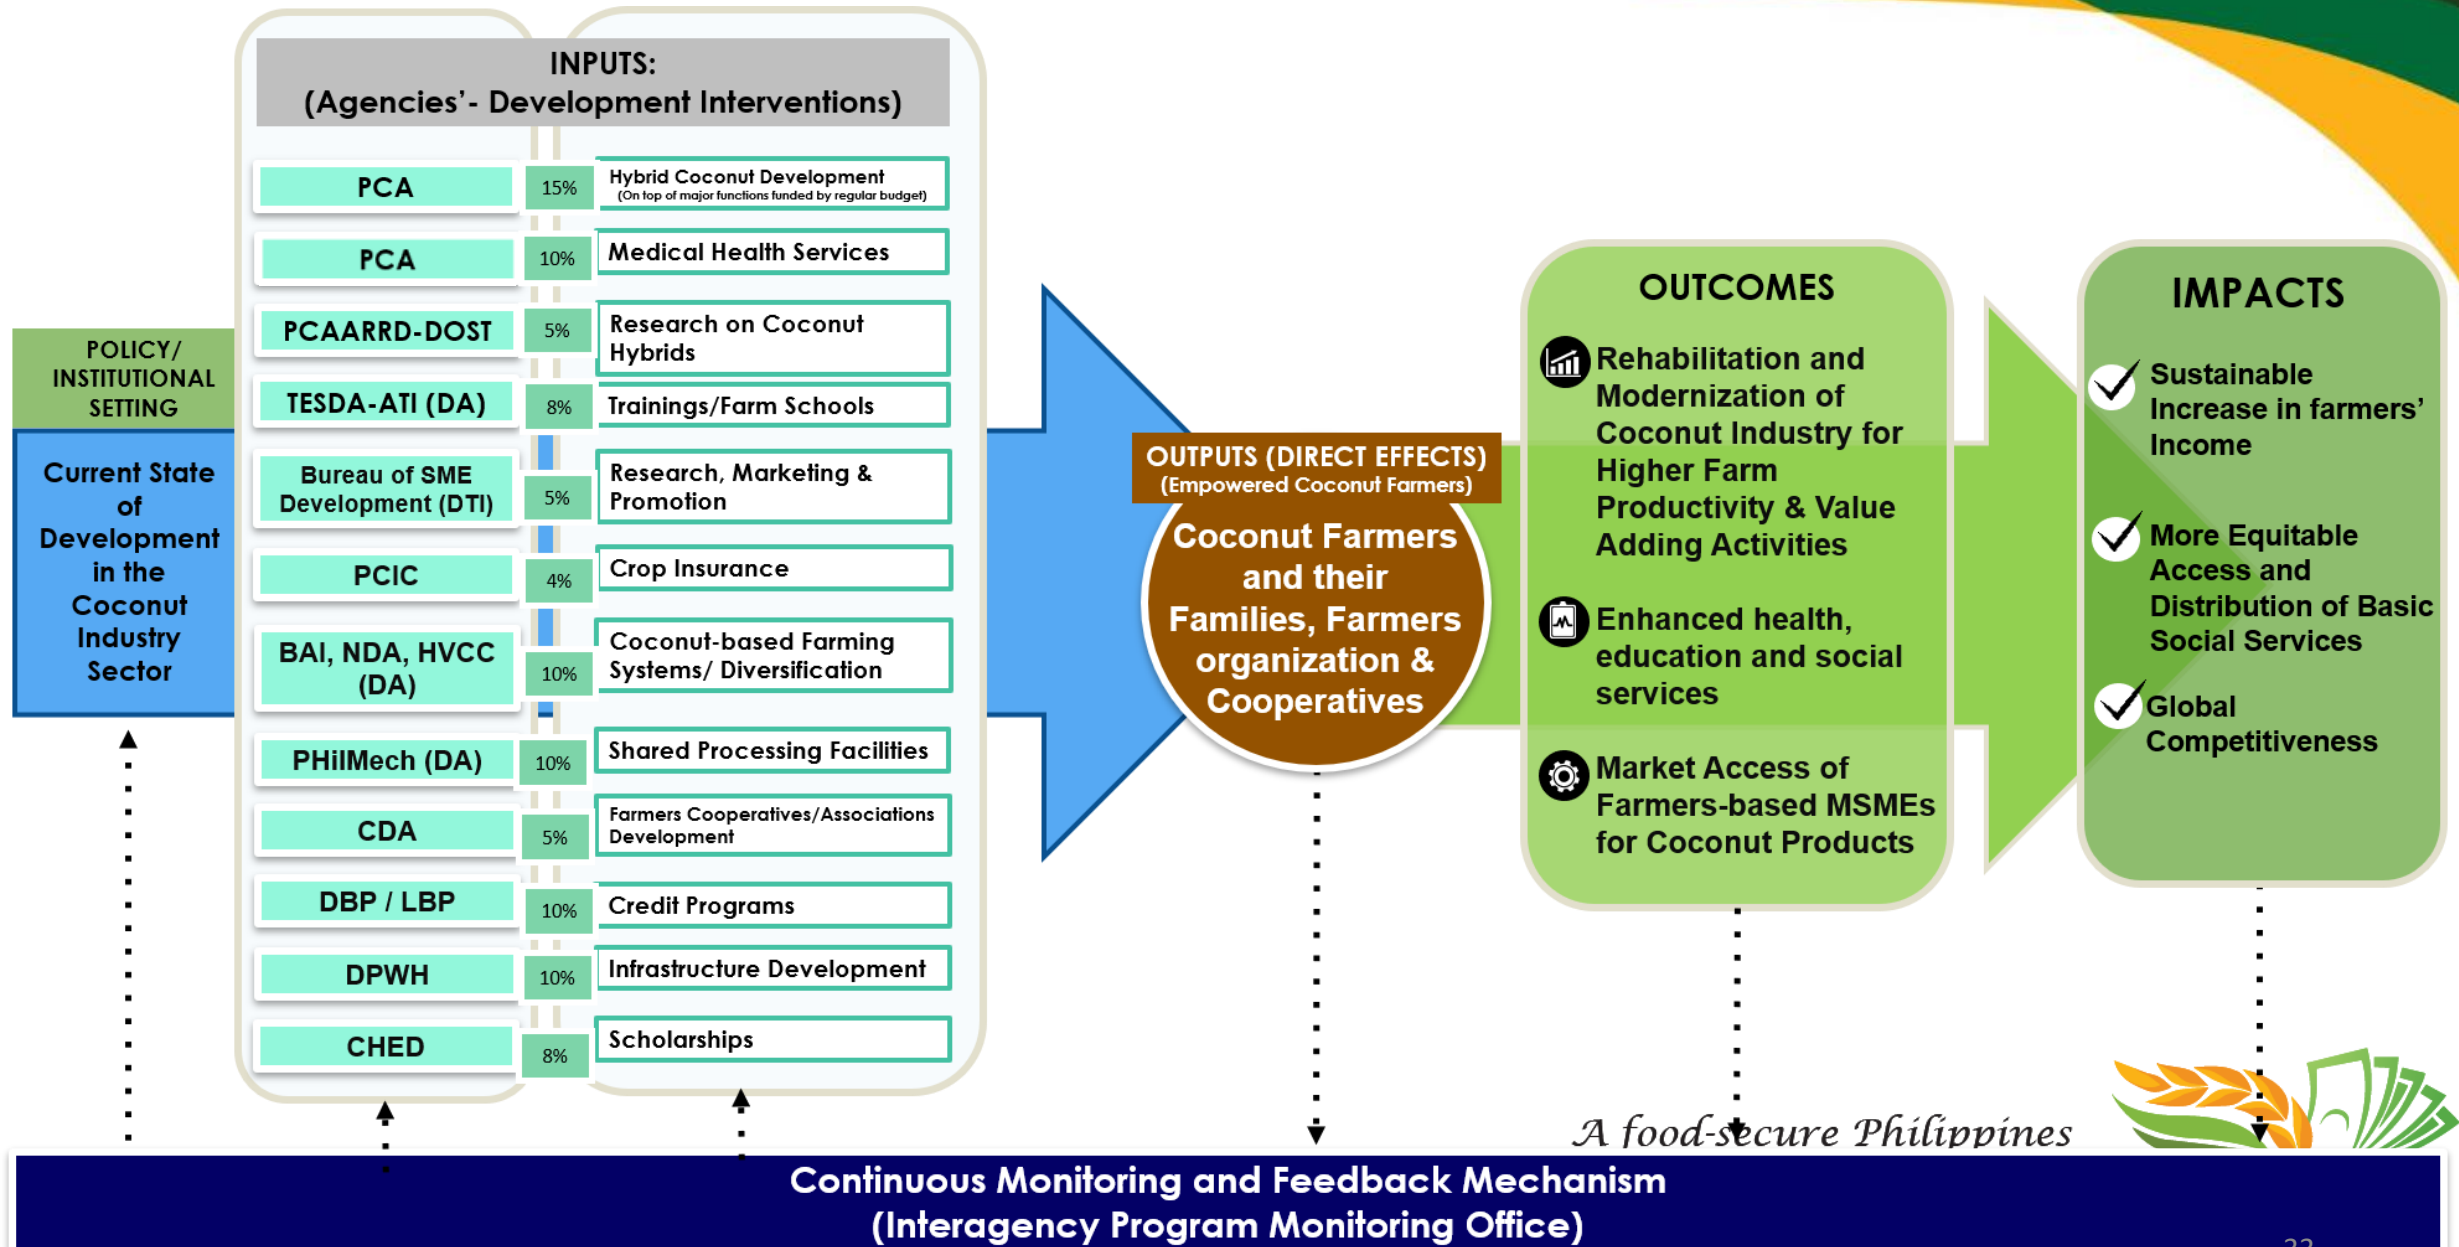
POLICY/ INSTITUTIONAL SETTING

Current State of Development in the Coconut Industry Sector

INPUTS:
(Agencies'- Development Interventions)

| PCA | 15% | Hybrid Coconut Development (On top of major functions funded by regular budget) |
|---|---|---|
| PCA | 10% | Medical Health Services |
| PCAARRD-DOST | 5% | Research on Coconut Hybrids |
| TESDA-ATI (DA) | 8% | Trainings/Farm Schools |
| Bureau of SME Development (DTI) | 5% | Research, Marketing & Promotion |
| PCIC | 4% | Crop Insurance |
| BAI, NDA, HVCC (DA) | 10% | Coconut-based Farming Systems/ Diversification |
| PHilMech (DA) | 10% | Shared Processing Facilities |
| CDA | 5% | Farmers Cooperatives/Associations Development |
| DBP / LBP | 10% | Credit Programs |
| DPWH | 10% | Infrastructure Development |
| CHED | 8% | Scholarships |

OUTPUTS (DIRECT EFFECTS)
(Empowered Coconut Farmers)

Coconut Farmers and their Families, Farmers organization & Cooperatives

OUTCOMES

Rehabilitation and Modernization of Coconut Industry for Higher Farm Productivity & Value Adding Activities

Enhanced health, education and social services

Market Access of Farmers-based MSMEs for Coconut Products

IMPACTS

Sustainable Increase in farmers' Income

More Equitable Access and Distribution of Basic Social Services

Global Competitiveness

A food-secure Philippines

Continuous Monitoring and Feedback Mechanism
(Interagency Program Monitoring Office)